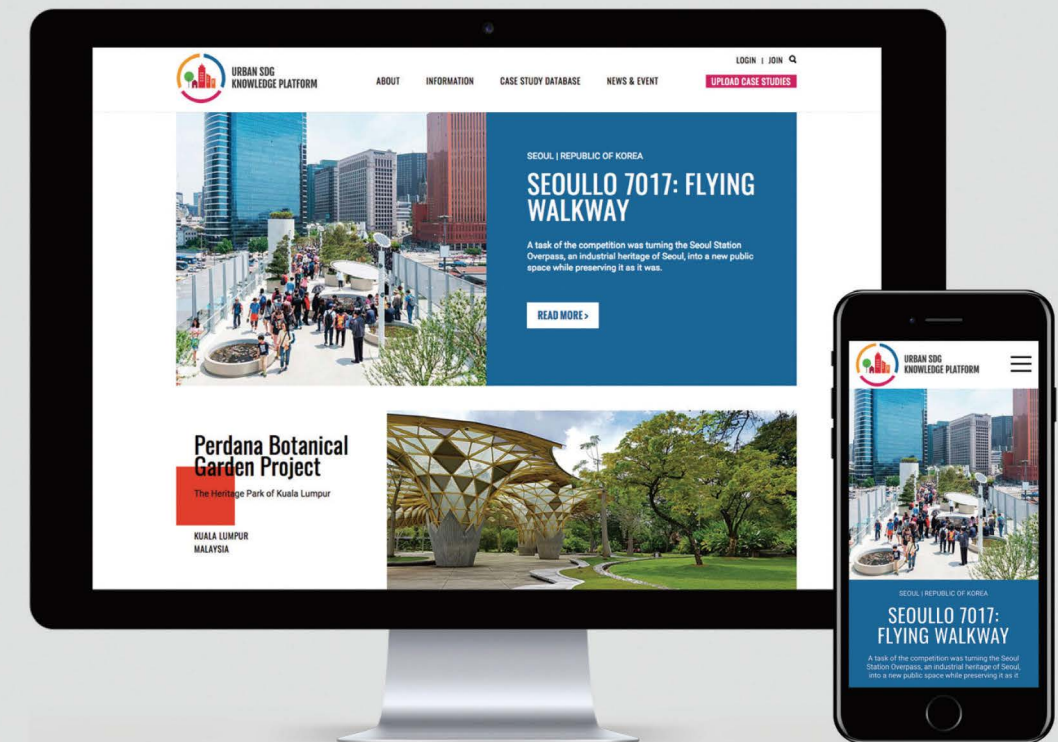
URBAN SDG KNOWLEDGE PLATFORM

LOGIN | JOIN

ABOUT INFORMATION CASE STUDY DATABASE NEWS & EVENT UPLOAD CASE STUDIES

SEOUL | REPUBLIC OF KOREA

SEOULLO 7017: FLYING WALKWAY

A task of the competition was turning the Seoul Station Overpass, an industrial heritage of Seoul, into a new public space while preserving it as it was.

READ MORE >

Perdana Botanical Garden Project

The Heritage Park of Kuala Lumpur

KUALA LUMPUR MALAYSIA

URBAN SDG KNOWLEDGE PLATFORM

SEOUL | REPUBLIC OF KOREA

SEOULLO 7017: FLYING WALKWAY

A task of the competition was turning the Seoul Station Overpass, an industrial heritage of Seoul, into a new public space while preserving it as it